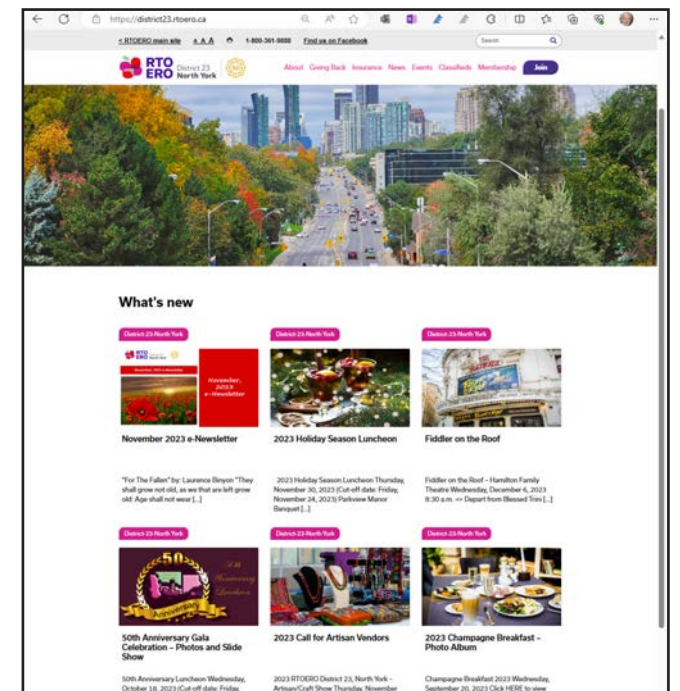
https://district23.rtoero.ca

< RTOERO main site A A A 1-800-361-9888 Find us on Facebook Search

RTO ERO District 23 North York

About Giving Back Insurance News Events Classifieds Membership Join

What's new

District 23 North York

RTO ERO November 2023 e-Newsletter

November 2023 e-Newsletter

November 2023 e-Newsletter

"For The Fallen" by: Laurence Binyon "They shall grow not old, as we that are left grow old: Age shall not wear [...]

District 23 North York

2023 Holiday Season Luncheon

2023 Holiday Season Luncheon Thursday, November 30, 2023 (Cut-off date: Friday, November 24, 2023) Parkview Manor Banquet [...]

District 23 North York

Fiddler on the Roof

Fiddler on the Roof – Hamilton Family Theatre Wednesday, December 6, 2023 8:30 a.m. => Depart from Blessed Trini [...]

District 23 North York

50th Anniversary

50th Anniversary Gala Celebration – Photos and Slide Show

50th Anniversary Luncheon Wednesday, October 18, 2023 (Cut-off date: Friday,

District 23 North York

2023 Call for Artisan Vendors

2023 RTOERO District 23, North York - Artisan/Craft Show Thursday, November

District 23 North York

2023 Champagne Breakfast – Photo Album

Champagne Breakfast 2023 Wednesday, September 20, 2023 Click HERE to view